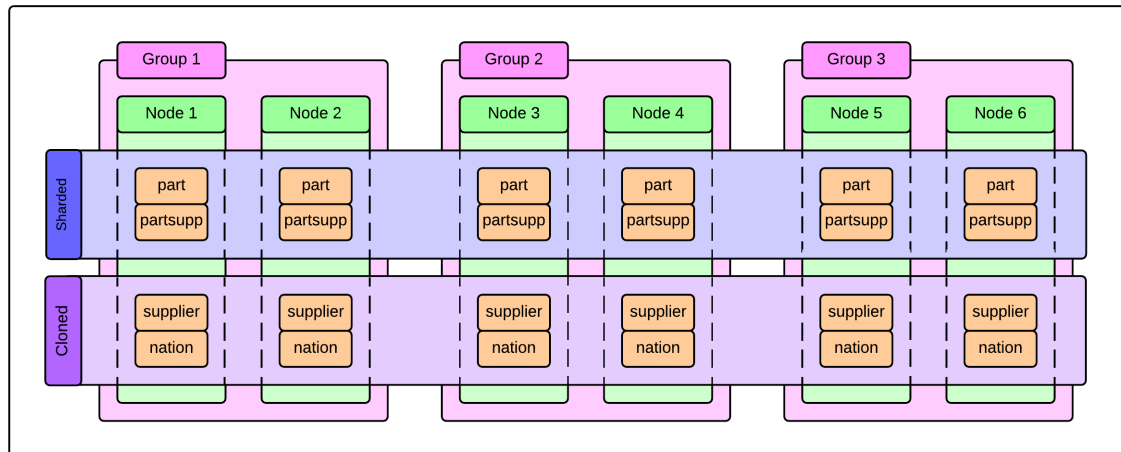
Group 1

Group 2

Group 3

Node 1

Node 2

Node 3

Node 4

Node 5

Node 6

Sharded

part
partsupp

part
partsupp

part
partsupp

part
partsupp

part
partsupp

part
partsupp

Cloned

supplier
nation

supplier
nation

supplier
nation

supplier
nation

supplier
nation

supplier
nation